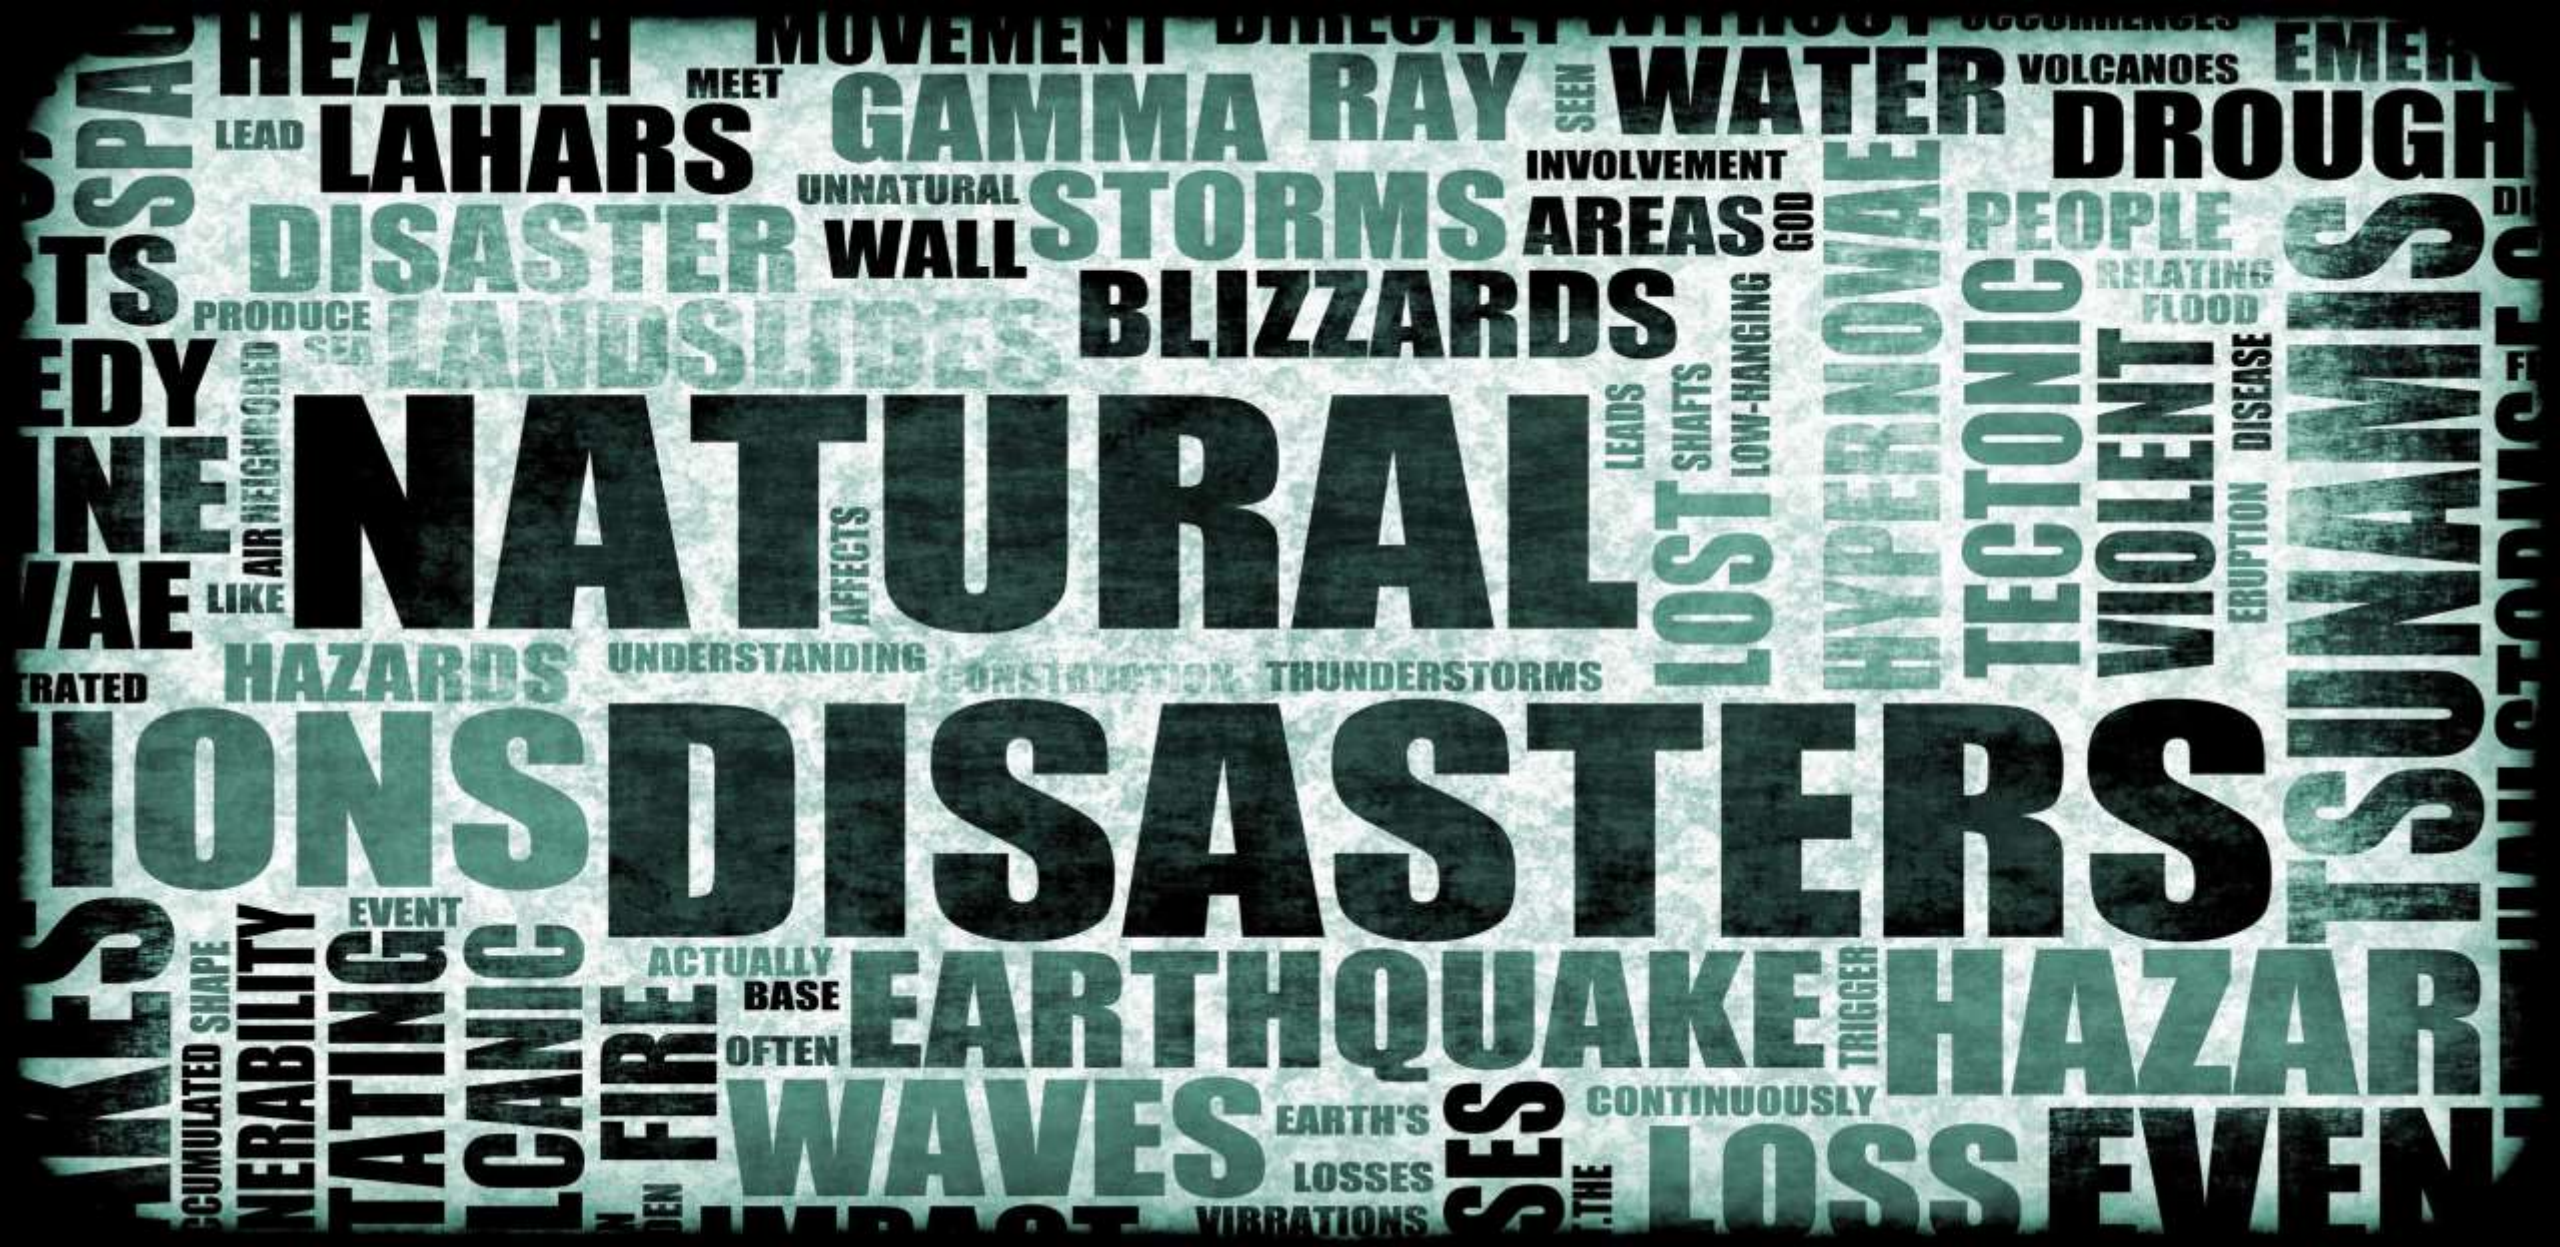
HEALTH MOVEMENT VOLCANOES EMER
SPA MEET GAMMA RAY SEEN WATER
LEAD LAHARS DROUGH
INVOLVEMENT
UNNATURAL STORMS AREAS GOD
TS DISASTER WALL PEOPLE
RELATING
PRODUCE BLIZZARDS FLOOD
SEA LANDSLIDES
EDY
NEIGHBORED LEADS SHAFTS LOW-HANGING DISEASE
NE AIR NATURAL LOST HYPERNOVAE TECTONIC VIOLENT TSUNAMIS
AFFECTS ERUPTION
VAE LIKE
HAZARDS UNDERSTANDING
CONSTRUCTION THUNDERSTORMS
TRATED
IONS DISASTERS
EVENT
ACTUALLY TRIGGER
BASE EARTHQUAKE HAZAR
SHAPE
CUMULATED NERABILITY TATING CANIC FIRE OFTEN
WAVES CONTINUOUSLY
EARTH'S SES
LOSSES THE LOSS EVEN
VIBRATIONS